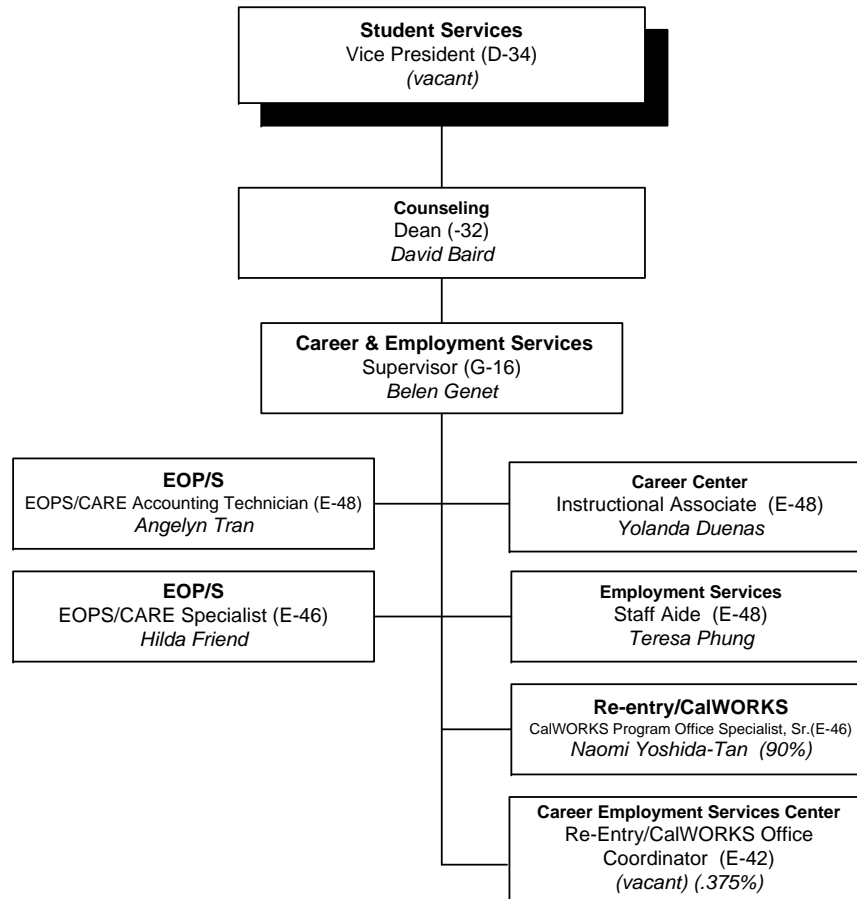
**Student Services**
Vice President (D-34)
*(vacant)*

**Counseling**
Dean (-32)
*David Baird*

**Career & Employment Services**
Supervisor (G-16)
*Belen Genet*

**EOP/S**
EOPS/CARE Accounting Technician (E-48)
*Angelyn Tran*

**Career Center**
Instructional Associate (E-48)
*Yolanda Duenas*

**EOP/S**
EOPS/CARE Specialist (E-46)
*Hilda Friend*

**Employment Services**
Staff Aide (E-48)
*Teresa Phung*

**Re-entry/CalWORKS**
CalWORKS Program Office Specialist, Sr.(E-46)
*Naomi Yoshida-Tan (90%)*

**Career Employment Services Center**
Re-Entry/CalWORKS Office Coordinator (E-42)
*(vacant) (.375%)*